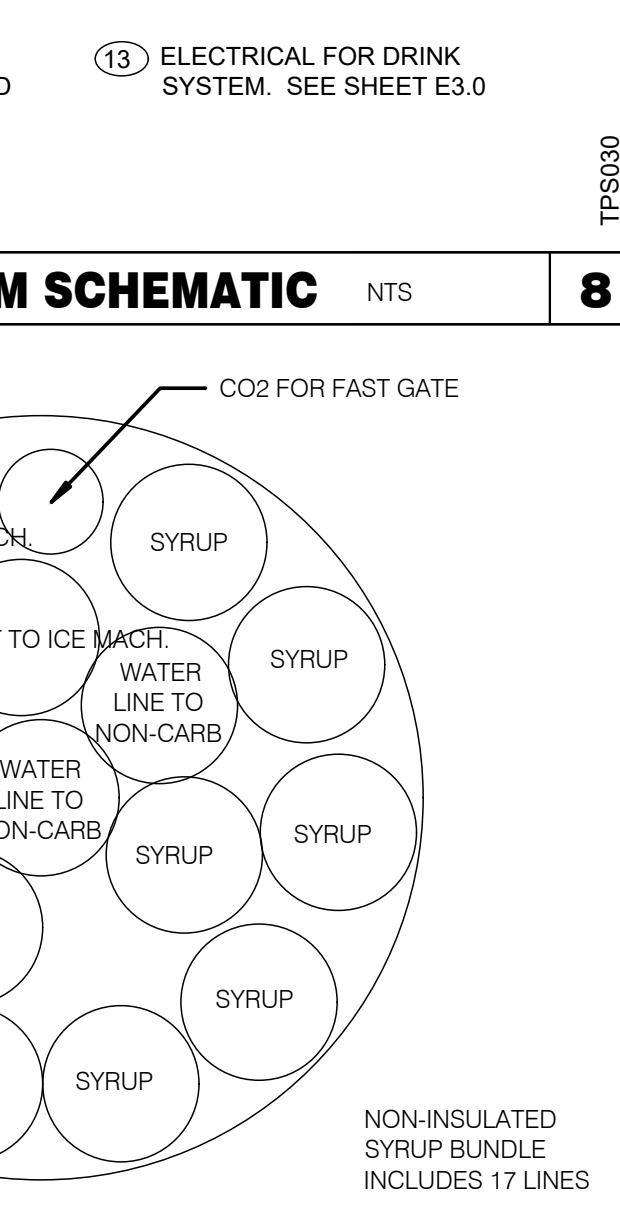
D

13 ELECTRICAL FOR DRINK SYSTEM. SEE SHEET E3.0

TPS030

M SCHEMATIC NTS

8

CO2 FOR FAST GATE

CH.

SYRUP

T TO ICE MACH.

SYRUP

WATER LINE TO NON-CARB

WATER LINE TO ON-CARB

SYRUP

SYRUP

SYRUP

SYRUP

NON-INSULATED SYRUP BUNDLE INCLUDES 17 LINES